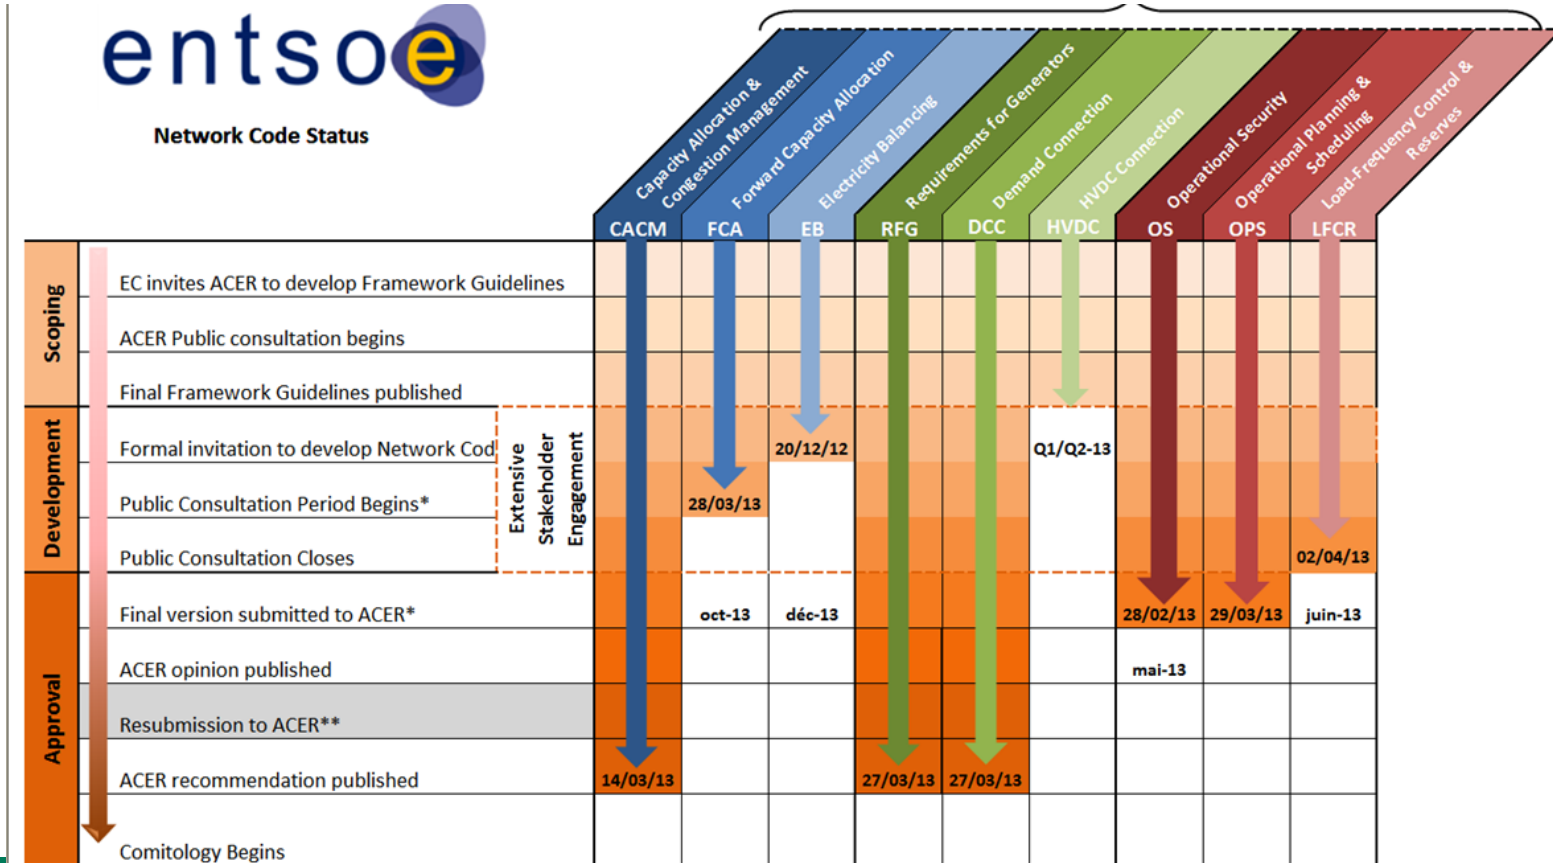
entsoe

Network Code Status

Capacity Allocation & Congestion Management
Forward Capacity Allocation
Electricity Balancing
Requirements for Generators
Demand Connection
HVDC Connection
Operational Security
Operational Planning & Scheduling
Load-Frequency Control & Reserves

| | | CACM | FCA | EB | RFG | DCC | HVDC | OS | OPS | LFCR |
|---|---|---|---|---|---|---|---|---|---|---|
| Scoping | EC invites ACER to develop Framework Guidelines | | | | | | | | | |
| | ACER Public consultation begins | | | | | | | | | |
| | Final Framework Guidelines published | | | | | | | | | |
| Development | Formal invitation to develop Network Cod | | | 20/12/12 | | | Q1/Q2-13 | | | |
| | Public Consultation Period Begins* | | 28/03/13 | | | | | | | |
| | Public Consultation Closes | | | | | | | | | 02/04/13 |
| Approval | Final version submitted to ACER* | | oct-13 | déc-13 | | | | 28/02/13 | 29/03/13 | juin-13 |
| | ACER opinion published | | | | | | | mai-13 | | |
| | Resubmission to ACER** | | | | | | | | | |
| | ACER recommendation published | 14/03/13 | | | 27/03/13 | 27/03/13 | | | | |
| | Comitology Begins | | | | | | | | | |

Extensive Stakeholder Engagement